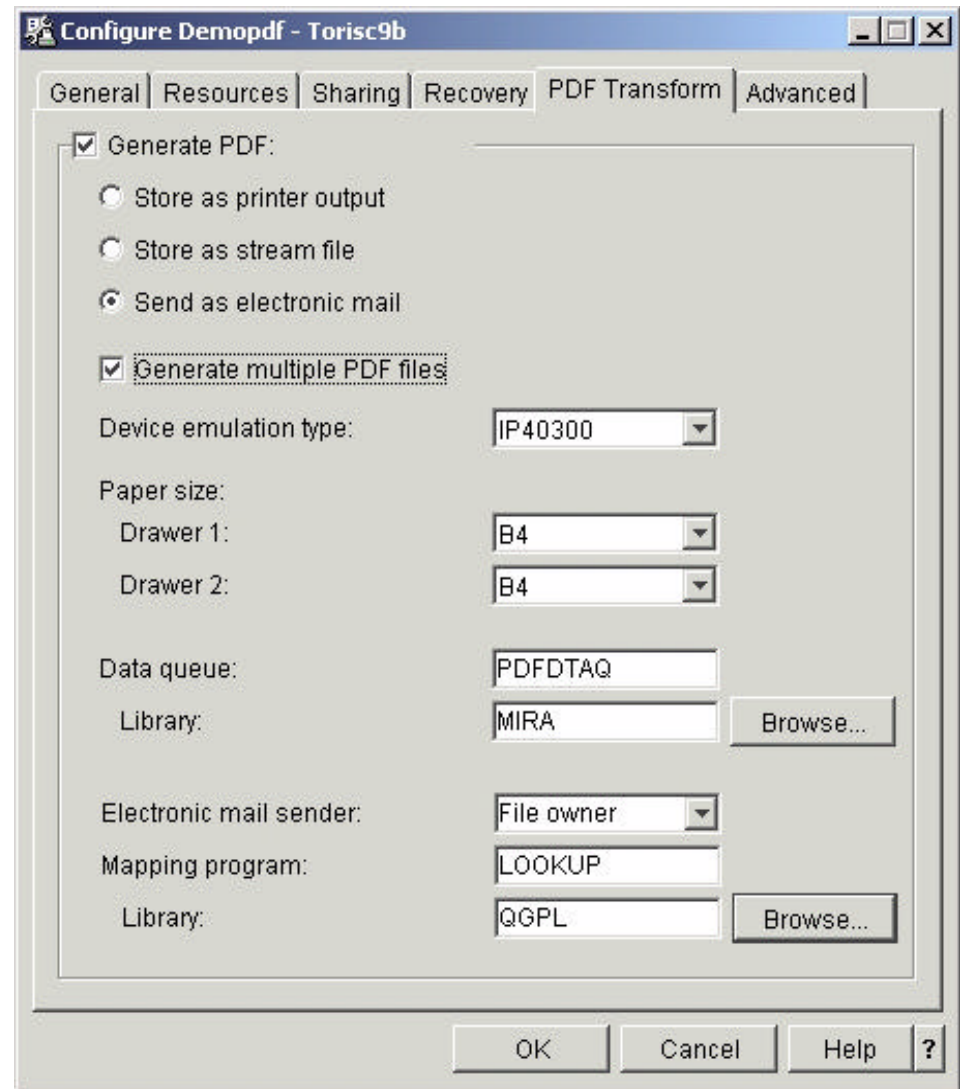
Configure Demopdf - Torisc9b

General | Resources | Sharing | Recovery | PDF Transform | Advanced

Generate PDF:

Store as printer output

Store as stream file

Send as electronic mail

Generate multiple PDF files

Device emulation type: IP40300

Paper size:

Drawer 1: B4

Drawer 2: B4

Data queue: PDFDTAQ

Library: MIRA Browse...

Electronic mail sender: File owner

Mapping program: LOOKUP

Library: QGPL Browse...

OK Cancel Help ?